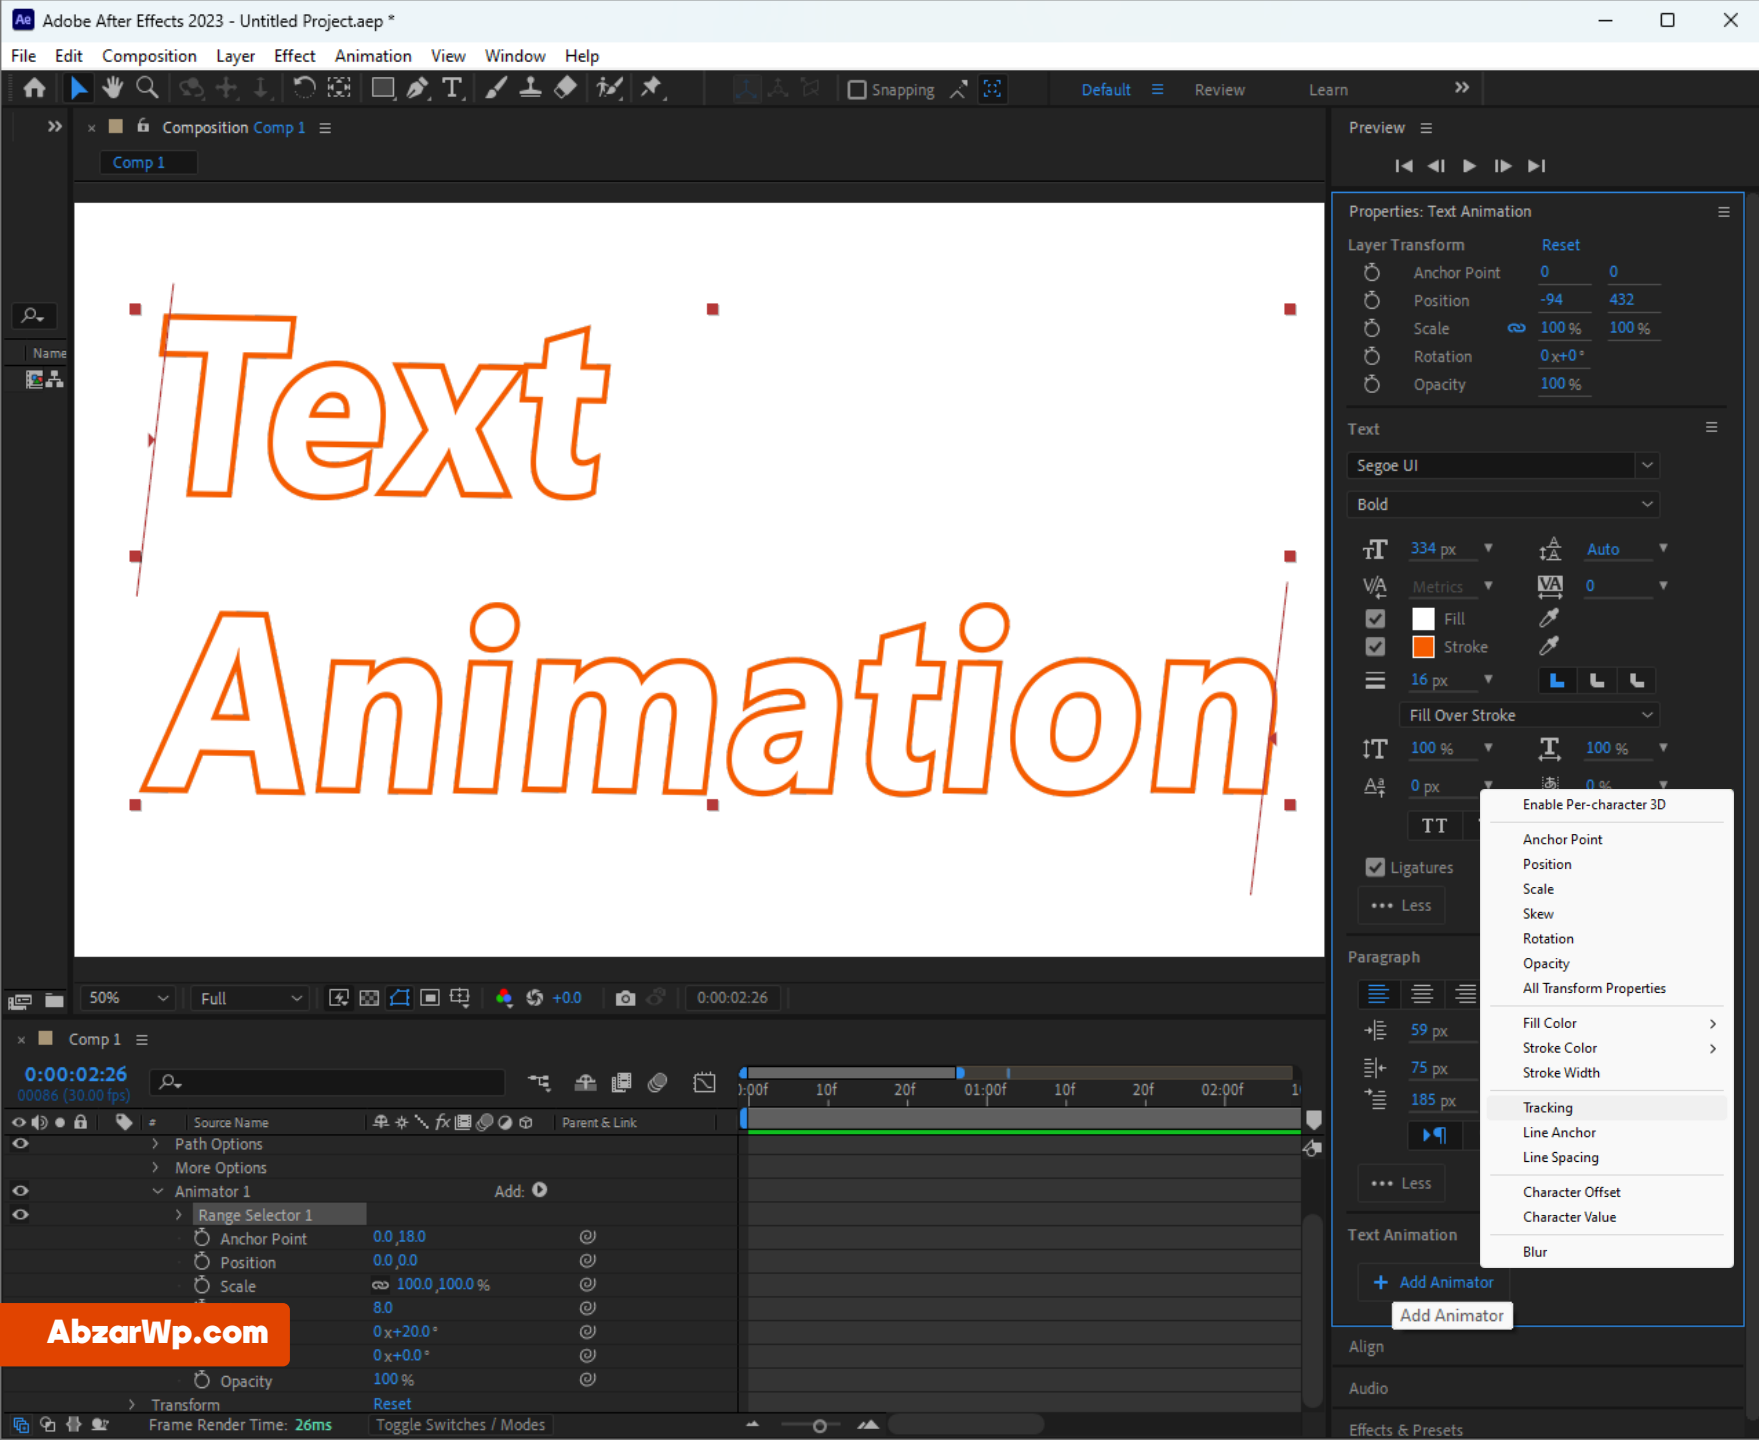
Adobe After Effects 2023 - Untitled Project.aep *

File Edit Composition Layer Effect Animation View Window Help

Snapping Default Review Learn

Composition Comp 1
Comp 1

Name

Text
Animation

50% Full +0.0 0:00:02:26

Comp 1
0:00:02:26
00086 (30.00 fps)

Source Name Parent & Link
Path Options
More Options
Animator 1 Add:
Range Selector 1
Anchor Point 0.0,18.0
Position 0.0,0.0
Scale 100.0,100.0 %
8.0
0x+20.0°
0x+0.0°
Opacity 100 %
Transform Reset

:00f 10f 20f 01:00f 10f 20f 02:00f

Frame Render Time: 26ms Toggle Switches / Modes

AbzarWp.com

Preview

Properties: Text Animation
Layer Transform Reset
Anchor Point 0 0
Position -94 432
Scale 100 % 100 %
Rotation 0x+0°
Opacity 100 %

Text
Segoe UI
Bold
334 px Auto
Metrics 0
Fill
Stroke
16 px
Fill Over Stroke
100 % 100 %
0 px 0 %
TT
Ligatures
Less

Paragraph
59 px
75 px
185 px
Less

Text Animation
Add Animator
Add Animator

Align
Audio
Effects & Presets

Enable Per-character 3D
Anchor Point
Position
Scale
Skew
Rotation
Opacity
All Transform Properties
Fill Color
Stroke Color
Stroke Width
Tracking
Line Anchor
Line Spacing
Character Offset
Character Value
Blur